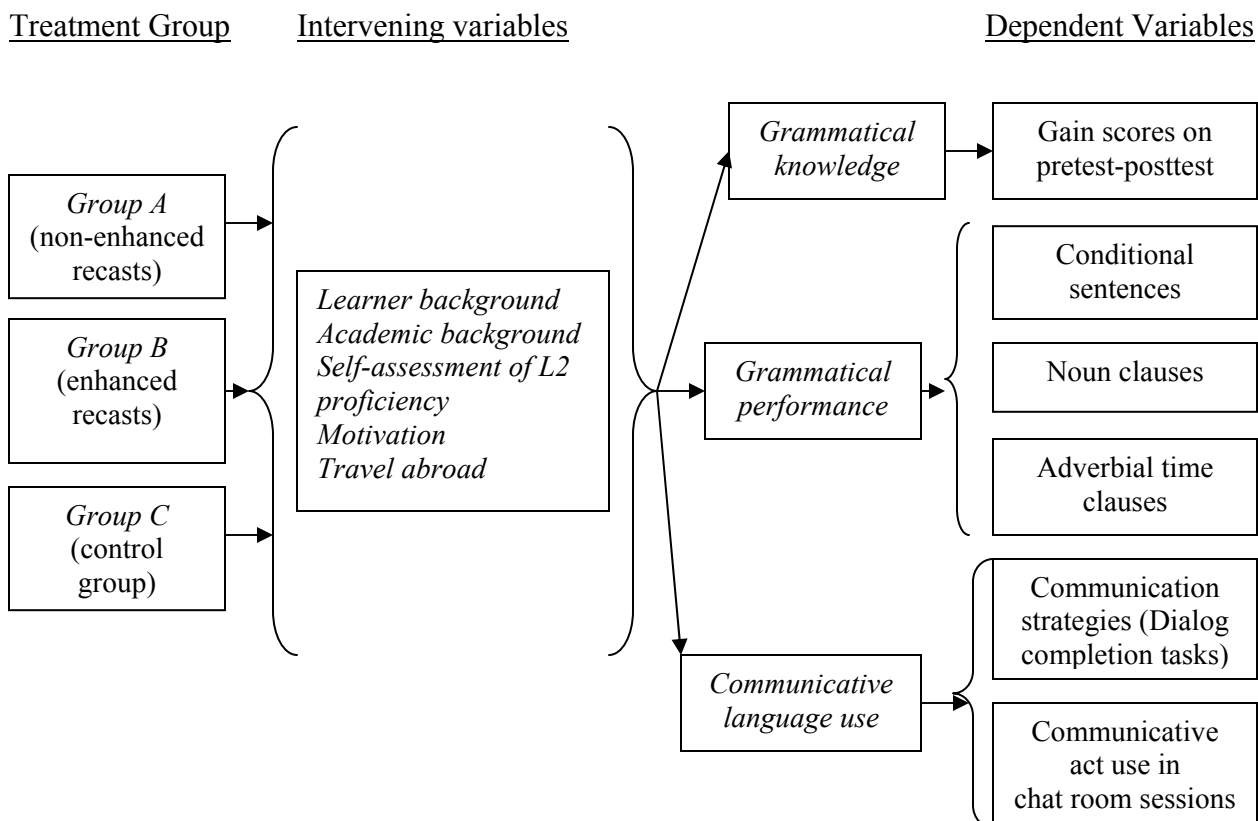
Treatment Group

Intervening variables

Dependent Variables

Group A (non-enhanced recasts)

Group B (enhanced recasts)

Group C (control group)

Learner background
Academic background
Self-assessment of L2 proficiency
Motivation
Travel abroad

Grammatical knowledge

Gain scores on pretest-posttest

Grammatical performance

Conditional sentences

Noun clauses

Adverbial time clauses

Communicative language use

Communication strategies (Dialog completion tasks)

Communicative act use in chat room sessions